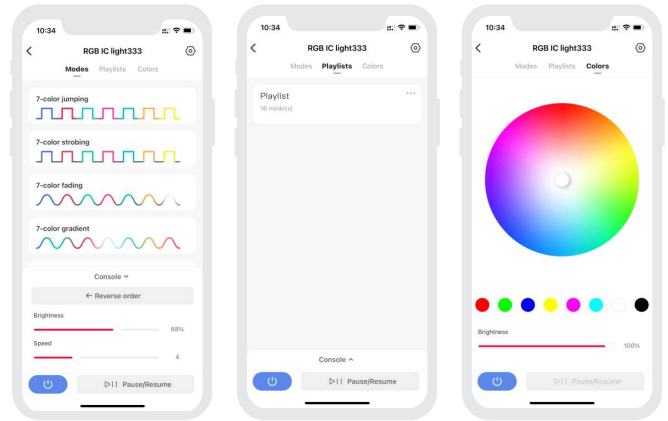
10:34

RGB IC light333

Modes Playlists Colors

7-color jumping

7-color strobing

7-color fading

7-color gradient

Console

← Reverse order

Brightness

68%

Speed

4

Pause/Resume

10:34

RGB IC light333

Modes Playlists Colors

Playlist

16 mode(s)

...

Console

Pause/Resume

10:34

RGB IC light333

Modes Playlists Colors

Brightness

100%

Pause/Resume